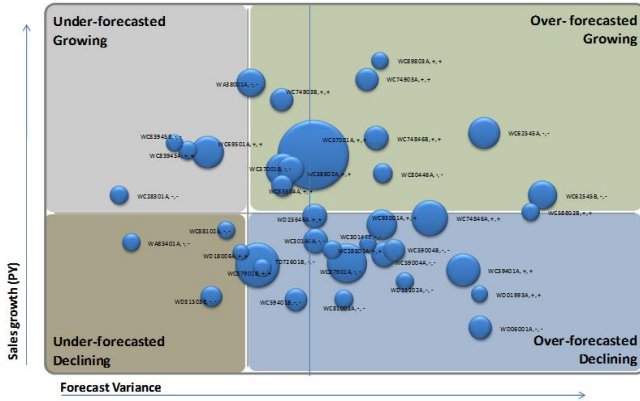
Under-forecasted Growing

Over- forecasted Growing

Under-forecasted Declining

Over-forecasted Declining

WC89803A, +, +
WA88001A, -, -
WC74903A, +, +
WC749038, +, +
WC83943B, -, -
WC89001A, +, +
WC83943A, -, -
WC87001A, +, +
WC74846B, +, +
WC65345A, -, -
WC37001B, -, -
WC88001B, +, +
WC80446A, -, -
WC83946A, +, +
WC28301A, -, -
WC65345B, -, -
WC88002B, +, +
WC81001A, -, -
WD25846A, +, +
WC93001A, +, +
WC74846A, +, +
WA83401A, -, -
WC30146A, -, -
WC30145A, -, -
WD18006A, +, +
WC39004B, -, -
WC79001A, -, -
TD72601B, -, -
WC33001A, -, -
WC39004A, -, -
WC87001A, -, -
WC39401A, +, +
WC93002A, -, -
WD01993A, +, +
WD31003A, -, -
WC39401B, -, -
WC81001A, -, -
WD06001A, -, -

Salesgrowth (PY)

Forecast Variance